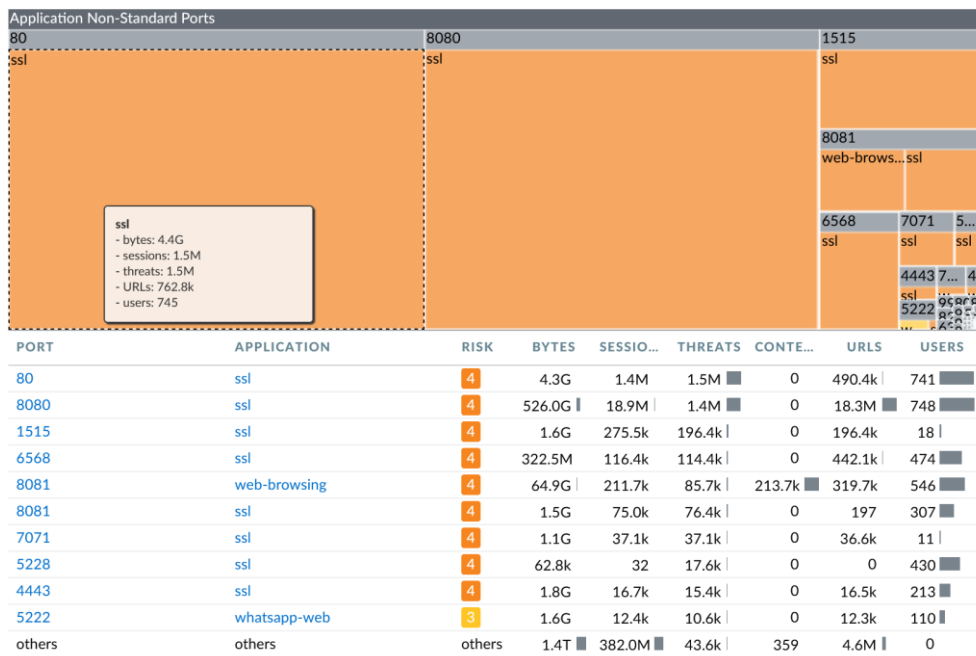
Application Non-Standard Ports

80
ssl

ssl
- bytes: 4.4G
- sessions: 1.5M
- threats: 1.5M
- URLs: 762.8k
- users: 745

8080
ssl

1515
ssl

8081
web-brows... ssl

6568
ssl

7071
ssl

5...
ssl

4443
ssl

5222

| PORT | APPLICATION | RISK | BYTES | SESSIO... | THREATS | CONTE... | URLS | USERS |
|---|---|---|---|---|---|---|---|---|
| 80 | ssl | 4 | 4.3G | 1.4M | 1.5M | 0 | 490.4k | 741 |
| 8080 | ssl | 4 | 526.0G | 18.9M | 1.4M | 0 | 18.3M | 748 |
| 1515 | ssl | 4 | 1.6G | 275.5k | 196.4k | 0 | 196.4k | 18 |
| 6568 | ssl | 4 | 322.5M | 116.4k | 114.4k | 0 | 442.1k | 474 |
| 8081 | web-browsing | 4 | 64.9G | 211.7k | 85.7k | 213.7k | 319.7k | 546 |
| 8081 | ssl | 4 | 1.5G | 75.0k | 76.4k | 0 | 197 | 307 |
| 7071 | ssl | 4 | 1.1G | 37.1k | 37.1k | 0 | 36.6k | 11 |
| 5228 | ssl | 4 | 62.8k | 32 | 17.6k | 0 | 0 | 430 |
| 4443 | ssl | 4 | 1.8G | 16.7k | 15.4k | 0 | 16.5k | 213 |
| 5222 | whatsapp-web | 3 | 1.6G | 12.4k | 10.6k | 0 | 12.3k | 110 |
| others | others | others | 1.4T | 382.0M | 43.6k | 359 | 4.6M | 0 |